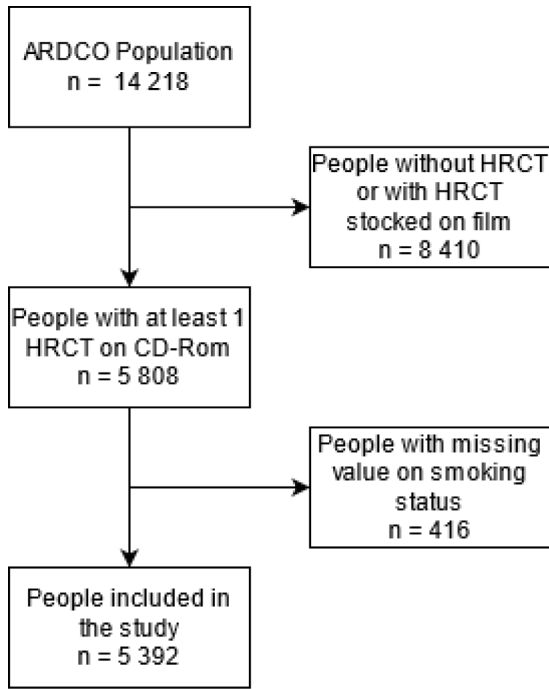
ARDCO Population
n = 14 218

People without HRCT or with HRCT stocked on film
n = 8 410

People with at least 1 HRCT on CD-Rom
n = 5 808

People with missing value on smoking status
n = 416

People included in the study
n = 5 392